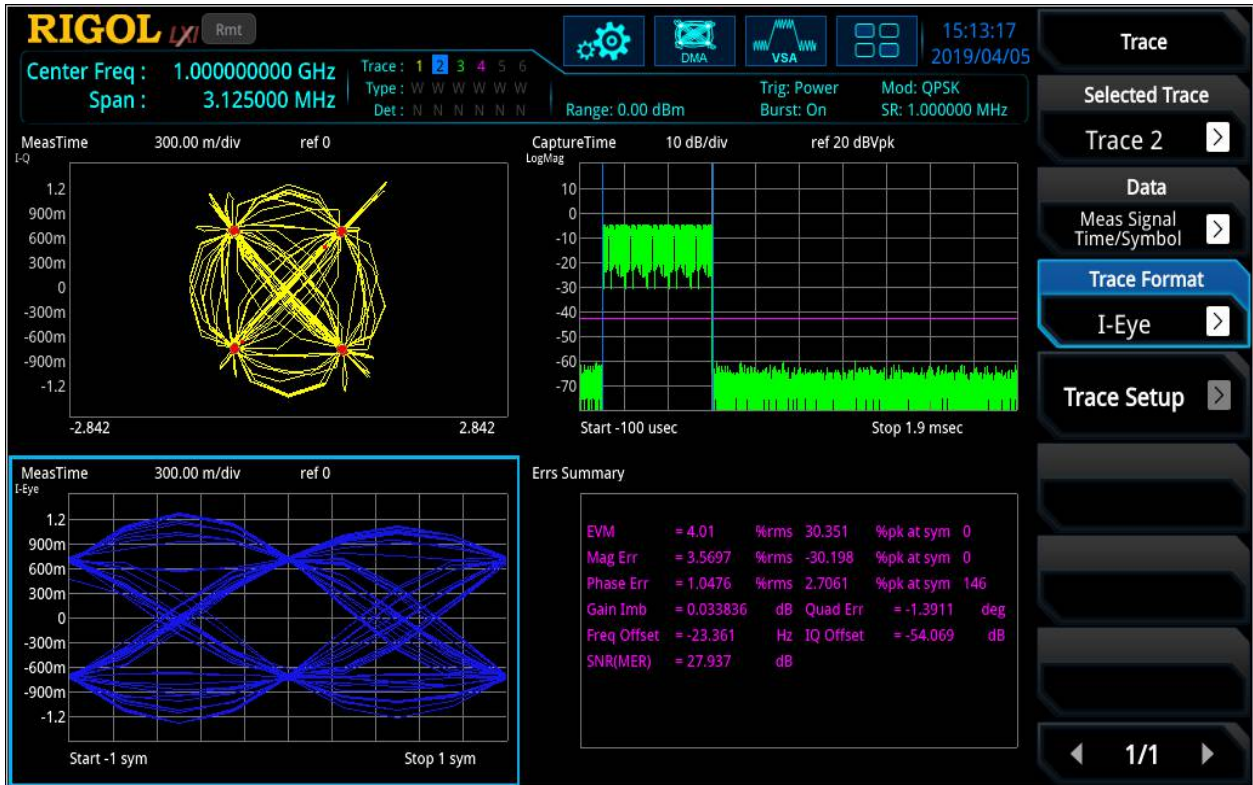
RIGOL LXI Rmt

DMA VSA

15:13:17
2019/04/05

Center Freq : 1.000000000 GHz
Span : 3.125000 MHz

Trace : 1 2 3 4 5 6
Type : W W W W W W
Det : N N N N N N

Range: 0.00 dBm
Trig: Power
Burst: On
Mod: QPSK
SR: 1.000000 MHz

MeasTime 300.00 m/div ref 0
I-Q
1.2
900m
600m
300m
0
-300m
-600m
-900m
-1.2
-2.842 2.842

CaptureTime 10 dB/div ref 20 dBVpk
LogMag
10
0
-10
-20
-30
-40
-50
-60
-70
Start -100 usec Stop 1.9 msec

MeasTime 300.00 m/div ref 0
I-Eye
1.2
900m
600m
300m
0
-300m
-600m
-900m
-1.2
Start -1 sym Stop 1 sym

Errs Summary

| | | | | | |
|---|---|---|---|---|---|
| EVM | = 4.01 | %rms | 30.351 | %pk at sym | 0 |
| Mag Err | = 3.5697 | %rms | -30.198 | %pk at sym | 0 |
| Phase Err | = 1.0476 | %rms | 2.7061 | %pk at sym | 146 |
| Gain Imb | = 0.033836 | dB | Quad Err | = -1.3911 | deg |
| Freq Offset | = -23.361 | Hz | IQ Offset | = -54.069 | dB |
| SNR(MER) | = 27.937 | dB | | | |

Trace
Selected Trace
Trace 2
Data
Meas Signal Time/Symbol
Trace Format
I-Eye
Trace Setup
1/1